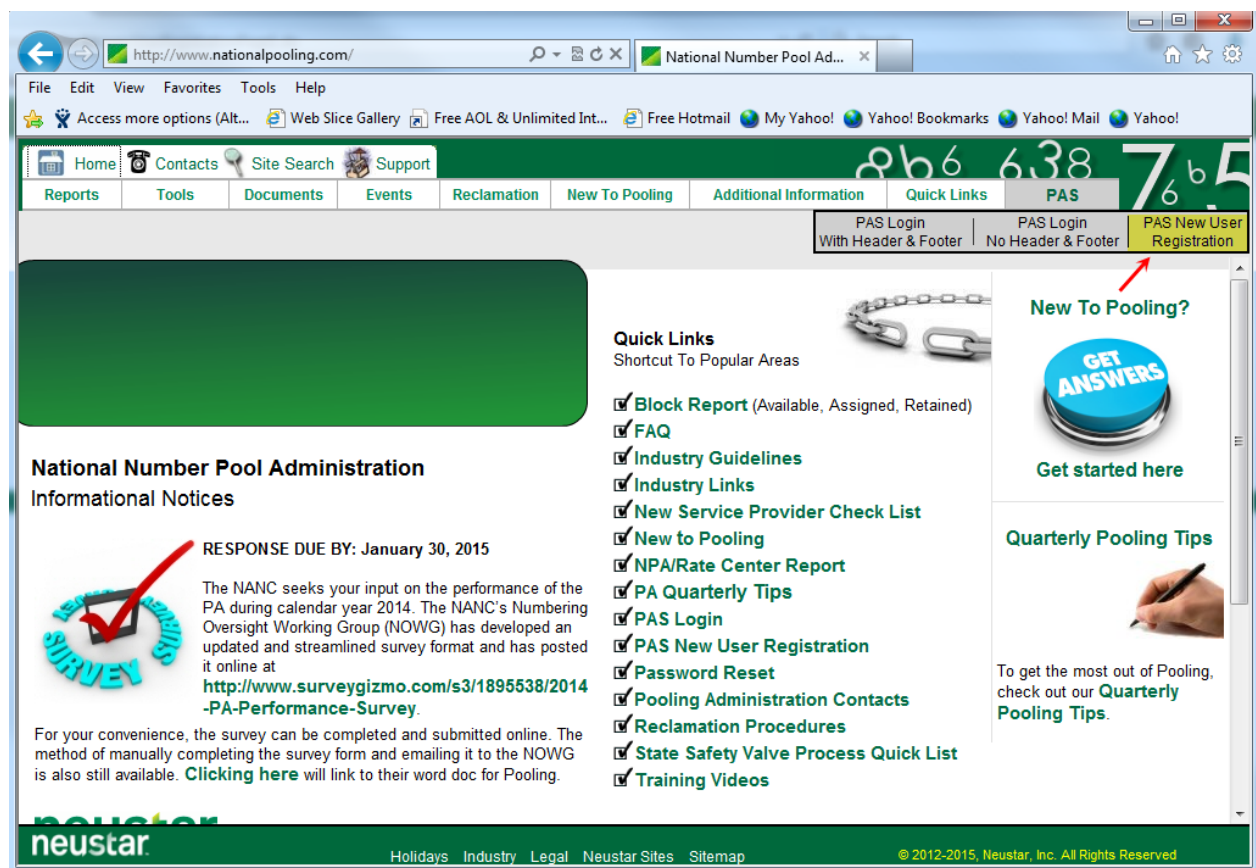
http://www.nationalpooling.com/

National Number Pool Ad...

File Edit View Favorites Tools Help

Access more options (Alt... Web Slice Gallery Free AOL & Unlimited Int... Free Hotmail My Yahoo! Yahoo! Bookmarks Yahoo! Mail Yahoo!

Home Contacts Site Search Support

866 638 765

| Reports | Tools | Documents | Events | Reclamation | New To Pooling | Additional Information | Quick Links | PAS |
|---|---|---|---|---|---|---|---|---|

PAS Login With Header & Footer | PAS Login No Header & Footer | PAS New User Registration

National Number Pool Administration
Informational Notices

SURVEY

RESPONSE DUE BY: January 30, 2015

The NANC seeks your input on the performance of the PA during calendar year 2014. The NANC's Numbering Oversight Working Group (NOWG) has developed an updated and streamlined survey format and has posted it online at http://www.surveygizmo.com/s3/1895538/2014-PA-Performance-Survey.

For your convenience, the survey can be completed and submitted online. The method of manually completing the survey form and emailing it to the NOWG is also still available. Clicking here will link to their word doc for Pooling.

Quick Links
Shortcut To Popular Areas

Block Report (Available, Assigned, Retained)
FAQ
Industry Guidelines
Industry Links
New Service Provider Check List
New to Pooling
NPA/Rate Center Report
PA Quarterly Tips
PAS Login
PAS New User Registration
Password Reset
Pooling Administration Contacts
Reclamation Procedures
State Safety Valve Process Quick List
Training Videos

New To Pooling?

GET ANSWERS

Get started here

Quarterly Pooling Tips

To get the most out of Pooling, check out our Quarterly Pooling Tips.

neustar

Holidays Industry Legal Neustar Sites Sitemap

© 2012-2015, Neustar, Inc. All Rights Reserved